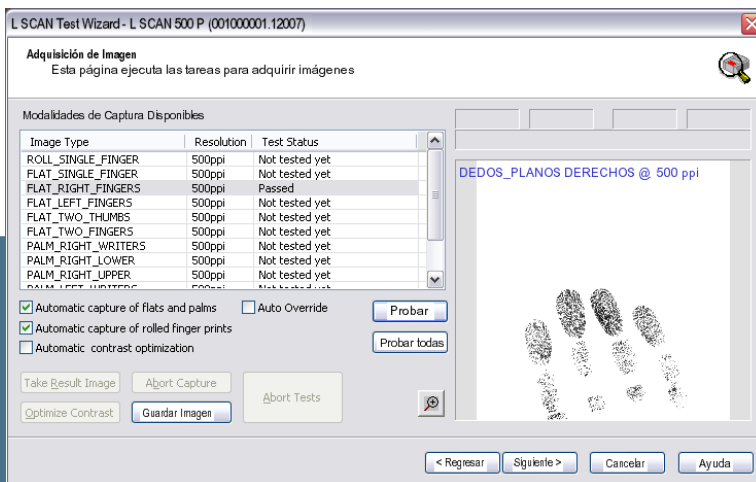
L SCAN Test Wizard - L SCAN 500 P (001000001.12007)

Adquisición de Imagen
Esta página ejecuta las tareas para adquirir imágenes

Modalidades de Captura Disponibles

| Image Type | Resolution | Test Status |
|---|---|---|
| ROLL_SINGLE_FINGER | 500ppi | Not tested yet |
| FLAT_SINGLE_FINGER | 500ppi | Not tested yet |
| FLAT_RIGHT_FINGERS | 500ppi | Passed |
| FLAT_LEFT_FINGERS | 500ppi | Not tested yet |
| FLAT_TWO_THUMBS | 500ppi | Not tested yet |
| FLAT_TWO_FINGERS | 500ppi | Not tested yet |
| PALM_RIGHT_WRITERS | 500ppi | Not tested yet |
| PALM_RIGHT_LOWER | 500ppi | Not tested yet |
| PALM_RIGHT_UPPER | 500ppi | Not tested yet |
| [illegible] | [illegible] | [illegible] |

Automatic capture of flats and palms
Auto Override
Automatic capture of rolled finger prints
Automatic contrast optimization

Probar
Probar todas

Take Result Image
Abort Capture
Optimize Contrast
Guardar Imagen
Abort Tests

DEDOS_PLANOS DERECHOS @ 500 ppi

< Regresar
Siguiente >
Cancelar
Ayuda